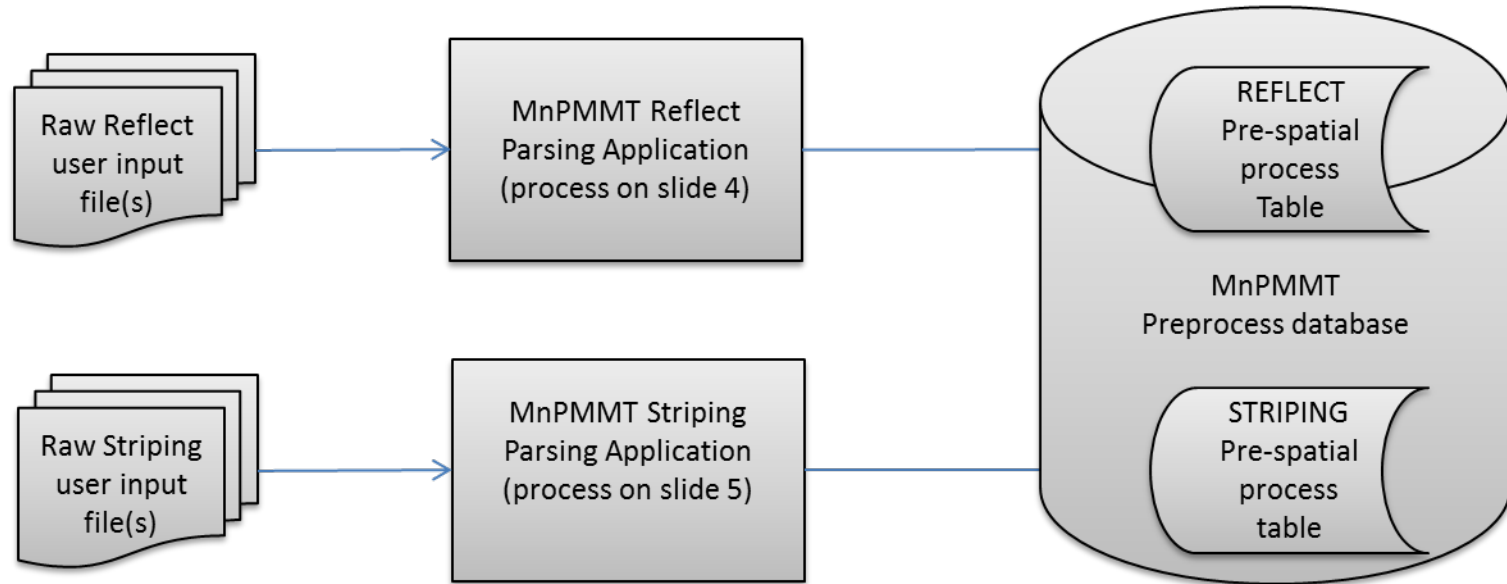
Raw Reflect user input file(s)

MnPMMT Reflect Parsing Application (process on slide 4)

REFLECT Pre-spatial process Table

MnPMMT Preprocess database

Raw Striping user input file(s)

MnPMMT Striping Parsing Application (process on slide 5)

STRIPING Pre-spatial process table